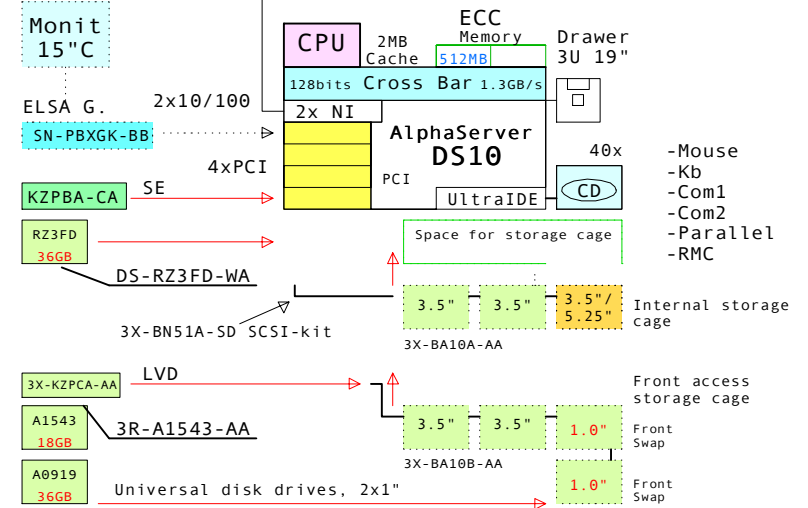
Monit
15"C

ELSA G.

SN-PBXGK-BB

2x10/100

CPU

2MB
Cache

ECC
Memory
512MB

Drawer
3U 19"

128bits Cross Bar 1.3GB/s

2x NI

AlphaServer
DS10

4xPCI

PCI

UltraIDE

40x

CD

-Mouse
-Kb
-Com1
-Com2
-Parallel
-RMC

KZPBA-CA

SE

RZ3FD
36GB

Space for storage cage

DS-RZ3FD-WA

3.5"

3.5"

3.5"/
5.25"

Internal storage cage

3X-BN51A-SD SCSI-kit

3X-BA10A-AA

3X-KZPCA-AA

LVD

Front access storage cage

A1543
18GB

3R-A1543-AA

3.5"

3.5"

1.0"

Front Swap

3X-BA10B-AA

A0919
36GB

Universal disk drives, 2x1"

1.0"

Front Swap